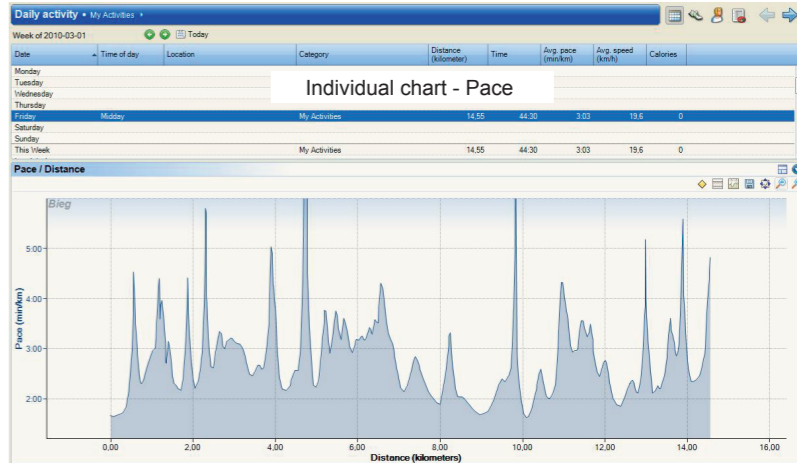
Daily activity • My Activities ›

Week of 2010-03-01 Today

| Date | Time of day | Location | Category | Distance (kilometer) | Time | Avg. pace (min/km) | Avg. speed (km/h) | Calories |
|---|---|---|---|---|---|---|---|---|
| Monday | | | | | | | | |
| Tuesday | | | | | | | | |
| Wednesday | | | | | | | | |
| Thursday | | | | | | | | |
| Friday | Midday | | My Activities | 14,55 | 44:30 | 3:03 | 19,6 | 0 |
| Saturday | | | | | | | | |
| Sunday | | | | | | | | |
| This Week | | | My Activities | 14,55 | 44:30 | 3:03 | 19,6 | 0 |

Individual chart - Pace

Pace / Distance

Bieg

Pace (min/km)

5:00
4:00
3:00
2:00

0,00 2,00 4,00 6,00 8,00 10,00 12,00 14,00 16,00

Distance (kilometers)